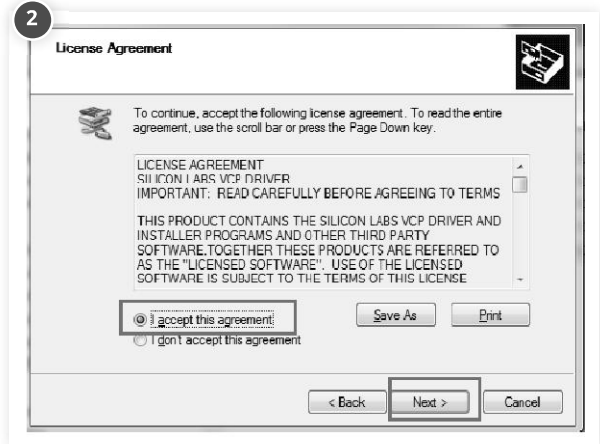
2

License Agreement

To continue, accept the following license agreement. To read the entire agreement, use the scroll bar or press the Page Down key.

LICENSE AGREEMENT
SILICON LABS VCP DRIVER
IMPORTANT: READ CAREFULLY BEFORE AGREEING TO TERMS

THIS PRODUCT CONTAINS THE SILICON LABS VCP DRIVER AND INSTALLER PROGRAMS AND OTHER THIRD PARTY SOFTWARE.TOGETHER THESE PRODUCTS ARE REFERRED TO AS THE "LICENSED SOFTWARE". USE OF THE LICENSED SOFTWARE IS SUBJECT TO THE TERMS OF THIS LICENSE

I accept this agreement
I don't accept this agreement

Save As
Print

< Back
Next >
Cancel